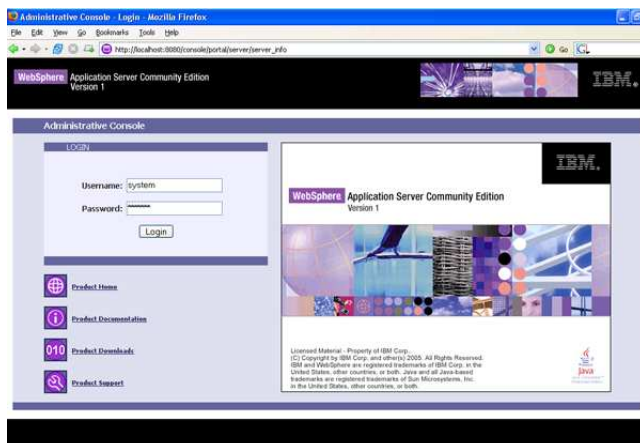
Administrative Console - Login - Mozilla Firefox

File Edit View Go Bookmarks Tools Help

http://localhost:8080/console/portal/server/server_info

Go

WebSphere Application Server Community Edition
Version 1

IBM.

Administrative Console

LOGIN

Username: system

Password: ********

Login

Product Home

Product Documentation

010 Product Downloads

Product Support

IBM.

WebSphere Application Server Community Edition
Version 1

Licensed Material - Property of IBM Corp.
(C) Copyright by IBM Corp. and other(s) 2005. All Rights Reserved.
IBM and WebSphere are registered trademarks of IBM Corp. in the United States, other countries, or both. Java and all Java-based trademarks are registered trademarks of Sun Microsystems, Inc. in the United States, other countries, or both.

Java